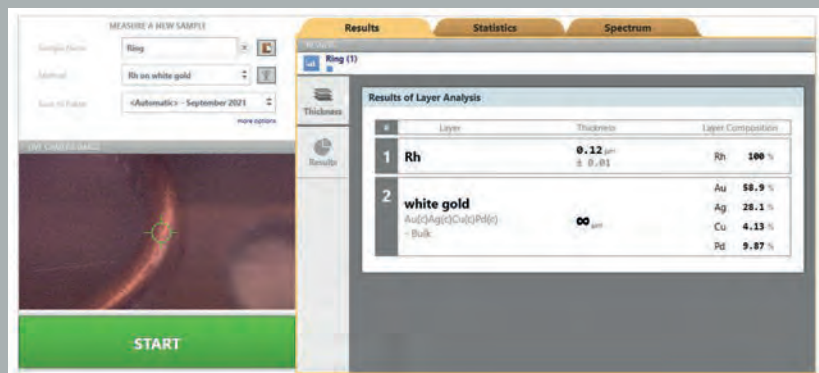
MEASURE A NEW SAMPLE

Sample Name Ring

Method Rh on white gold

Sum of Tubes <Automatic> - September 2021

more options

LIVE CAMERA IMAGE

START

Results Statistics Spectrum

RESULTS

Ring (1)

Thickness

Results

Results of Layer Analysis

| # | Layer | Thickness | Layer Composition |
|---|---|---|---|
| 1 | Rh | 0.12 µm ± 0.01 | Rh 100 % |
| 2 | white gold Au(c)Ag(c)Cu(c)Pd(c) - Bulk | ∞ µm | Au 58.9 % Ag 28.1 % Cu 4.13 % Pd 9.87 % |